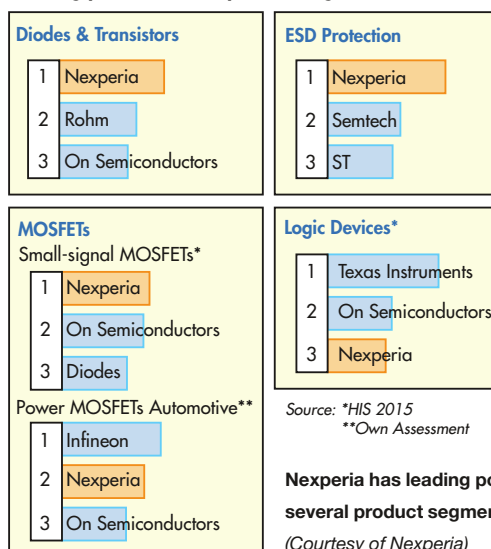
Diodes & Transistors

1 Nexperia
2 Rohm
3 On Semiconductors

ESD Protection

1 Nexperia
2 Semtech
3 ST

MOSFETs
Small-signal MOSFETs*

1 Nexperia
2 On Semiconductors
3 Diodes

Power MOSFETs Automotive**

1 Infineon
2 Nexperia
3 On Semiconductors

Logic Devices*

1 Texas Instruments
2 On Semiconductors
3 Nexperia

Source: *HIS 2015
**Own Assessment

Nexperia has leading po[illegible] several product segme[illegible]
(Courtesy of Nexperia)